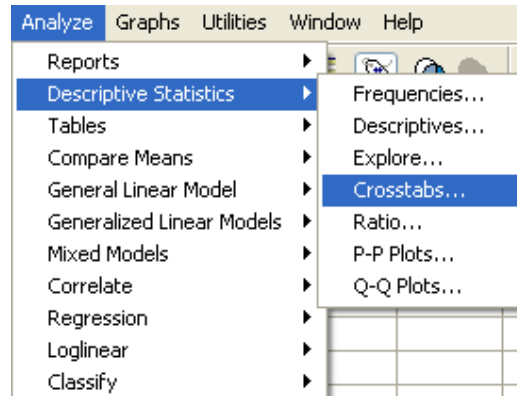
Analyze Graphs Utilities Window Help

Reports
Descriptive Statistics
Tables
Compare Means
General Linear Model
Generalized Linear Models
Mixed Models
Correlate
Regression
Loglinear
Classify

Frequencies...
Descriptives...
Explore...
Crosstabs...
Ratio...
P-P Plots...
Q-Q Plots...